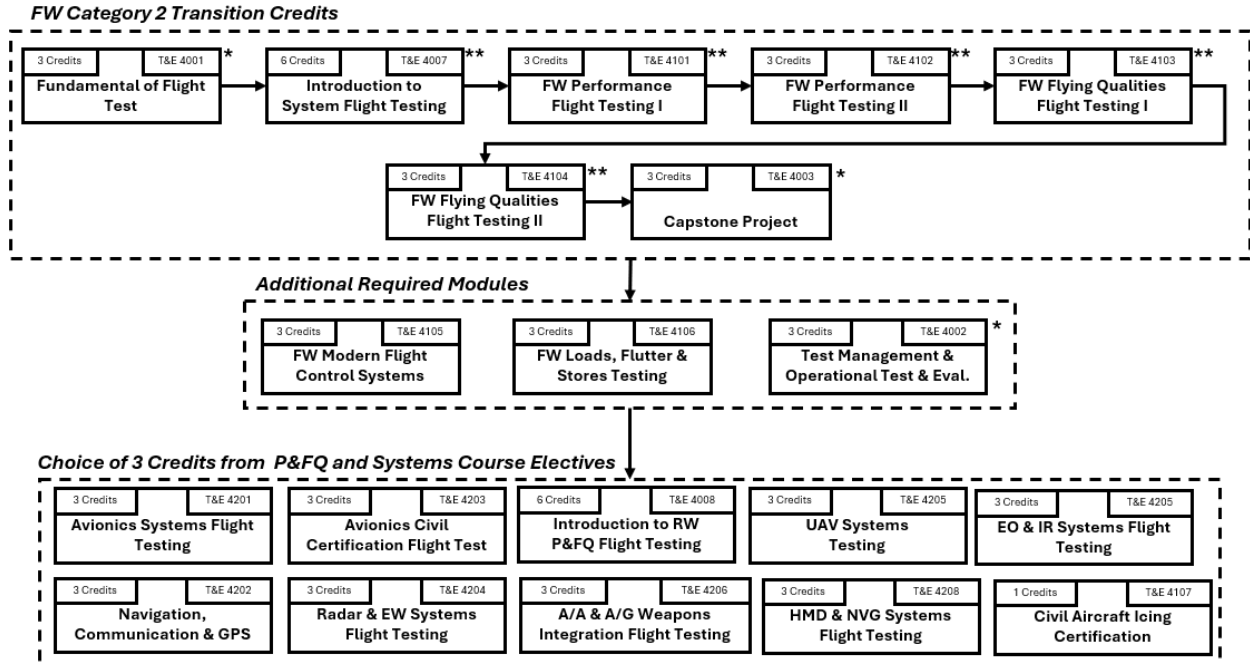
FW Category 2 Transition Credits

3 Credits T&E 4001 *
Fundamental of Flight Test

6 Credits T&E 4007 **
Introduction to System Flight Testing

3 Credits T&E 4101 **
FW Performance Flight Testing I

3 Credits T&E 4102 **
FW Performance Flight Testing II

3 Credits T&E 4103 **
FW Flying Qualities Flight Testing I

3 Credits T&E 4104 **
FW Flying Qualities Flight Testing II

3 Credits T&E 4003 *
Capstone Project

Additional Required Modules

3 Credits T&E 4105
FW Modern Flight Control Systems

3 Credits T&E 4106
FW Loads, Flutter & Stores Testing

3 Credits T&E 4002 *
Test Management & Operational Test & Eval.

Choice of 3 Credits from P&FQ and Systems Course Electives

3 Credits T&E 4201
Avionics Systems Flight Testing

3 Credits T&E 4203
Avionics Civil Certification Flight Test

6 Credits T&E 4008
Introduction to RW P&FQ Flight Testing

3 Credits T&E 4205
UAV Systems Testing

3 Credits T&E 4205
EO & IR Systems Flight Testing

3 Credits T&E 4202
Navigation, Communication & GPS

3 Credits T&E 4204
Radar & EW Systems Flight Testing

3 Credits T&E 4206
A/A & A/G Weapons Integration Flight Testing

3 Credits T&E 4208
HMD & NVG Systems Flight Testing

1 Credits T&E 4107
Civil Aircraft Icing Certification